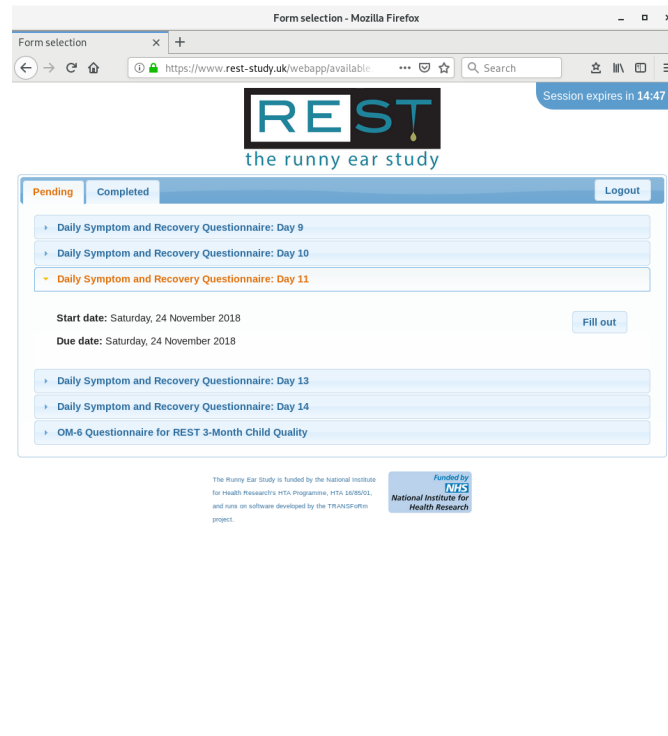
Form selection - Mozilla Firefox

Form selection × +

https://www.rest-study.uk/webapp/available ··· Search

Session expires in **14:47**

REST
the runny ear study

Pending | Completed | Logout

Daily Symptom and Recovery Questionnaire: Day 9

Daily Symptom and Recovery Questionnaire: Day 10

Daily Symptom and Recovery Questionnaire: Day 11

**Start date:** Saturday, 24 November 2018

**Due date:** Saturday, 24 November 2018

Fill out

Daily Symptom and Recovery Questionnaire: Day 13

Daily Symptom and Recovery Questionnaire: Day 14

OM-6 Questionnaire for REST 3-Month Child Quality

The Runny Ear Study is funded by the National Institute for Health Research's HTA Programme, HTA 16/85/01, and runs on software developed by the TRANSFoRm project.

Funded by NHS National Institute for Health Research